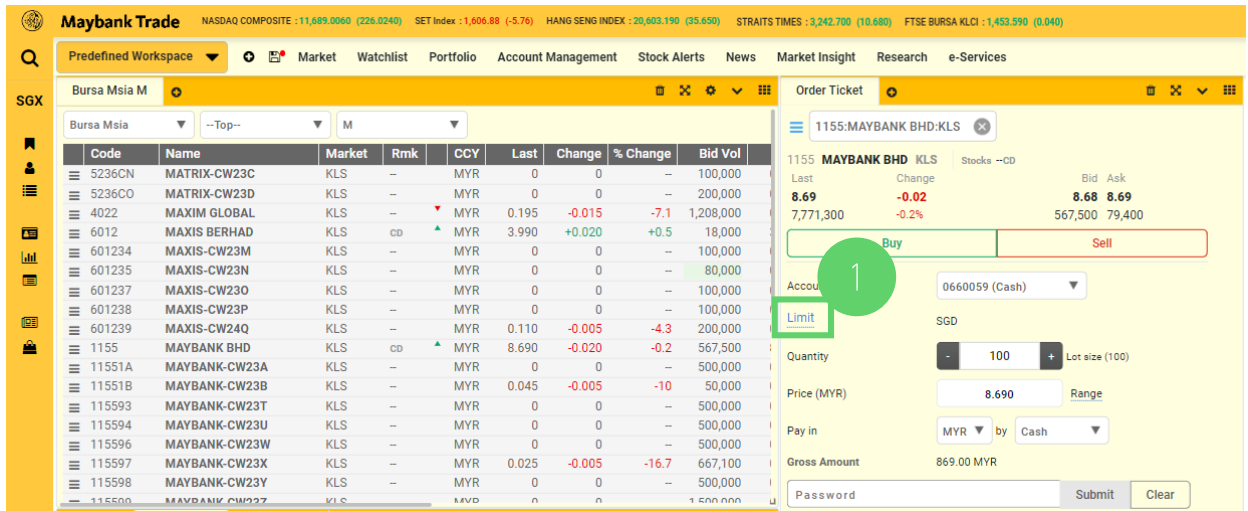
Maybank Trade NASDAQ COMPOSITE : 11,689.0060 (226.0240) SET Index : 1,606.88 (-5.76) HANG SENG INDEX : 20,603.190 (35.650) STRAITS TIMES : 3,242.700 (10.680) FTSE BURSA KLCI : 1,453.590 (0.040)

Predefined Workspace Market Watchlist Portfolio Account Management Stock Alerts News Market Insight Research e-Services

SGX

Bursa Msia M

Bursa Msia --Top-- M

| Code | Name | Market | Rmk | CCY | Last | Change | % Change | Bid Vol |
|---|---|---|---|---|---|---|---|---|
| 5236CN | MATRIX-CW23C | KLS | -- | MYR | 0 | 0 | -- | 100,000 |
| 5236CO | MATRIX-CW23D | KLS | -- | MYR | 0 | 0 | -- | 200,000 |
| 4022 | MAXIM GLOBAL | KLS | -- | MYR | 0.195 | -0.015 | -7.1 | 1,208,000 |
| 6012 | MAXIS BERHAD | KLS | CD | MYR | 3.990 | +0.020 | +0.5 | 18,000 |
| 601234 | MAXIS-CW23M | KLS | -- | MYR | 0 | 0 | -- | 100,000 |
| 601235 | MAXIS-CW23N | KLS | -- | MYR | 0 | 0 | -- | 80,000 |
| 601237 | MAXIS-CW23O | KLS | -- | MYR | 0 | 0 | -- | 100,000 |
| 601238 | MAXIS-CW23P | KLS | -- | MYR | 0 | 0 | -- | 100,000 |
| 601239 | MAXIS-CW24Q | KLS | -- | MYR | 0.110 | -0.005 | -4.3 | 200,000 |
| 1155 | MAYBANK BHD | KLS | CD | MYR | 8.690 | -0.020 | -0.2 | 567,500 |
| 11551A | MAYBANK-CW23A | KLS | -- | MYR | 0 | 0 | -- | 500,000 |
| 11551B | MAYBANK-CW23B | KLS | -- | MYR | 0.045 | -0.005 | -10 | 50,000 |
| 115593 | MAYBANK-CW23T | KLS | -- | MYR | 0 | 0 | -- | 500,000 |
| 115594 | MAYBANK-CW23U | KLS | -- | MYR | 0 | 0 | -- | 500,000 |
| 115596 | MAYBANK-CW23W | KLS | -- | MYR | 0 | 0 | -- | 500,000 |
| 115597 | MAYBANK-CW23X | KLS | -- | MYR | 0.025 | -0.005 | -16.7 | 667,100 |
| 115598 | MAYBANK-CW23Y | KLS | -- | MYR | 0 | 0 | -- | 500,000 |
| 115599 | MAYBANK-CW23Z | KLS | -- | MYR | 0 | 0 | -- | 1,500,000 |

Order Ticket

1155:MAYBANK BHD:KLS

1155 MAYBANK BHD KLS Stocks --CD
Last Change Bid Ask
8.69 -0.02 8.68 8.69
7,771,300 -0.2% 567,500 79,400

Buy Sell

1
Accou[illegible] 0660059 (Cash)
Limit SGD
Quantity - 100 + Lot size (100)
Price (MYR) 8.690 Range
Pay in MYR by Cash
Gross Amount 869.00 MYR
Password Submit Clear